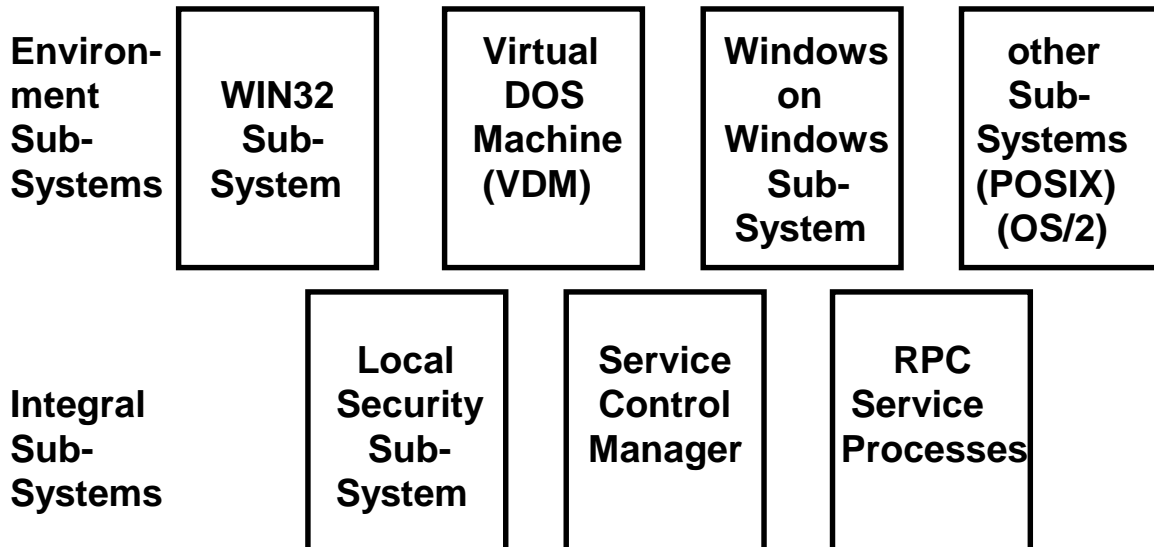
Environment Sub-Systems

WIN32 Sub-System

Virtual DOS Machine (VDM)

Windows on Windows Sub-System

other Sub-Systems (POSIX) (OS/2)

Integral Sub-Systems

Local Security Sub-System

Service Control Manager

RPC Service Processes